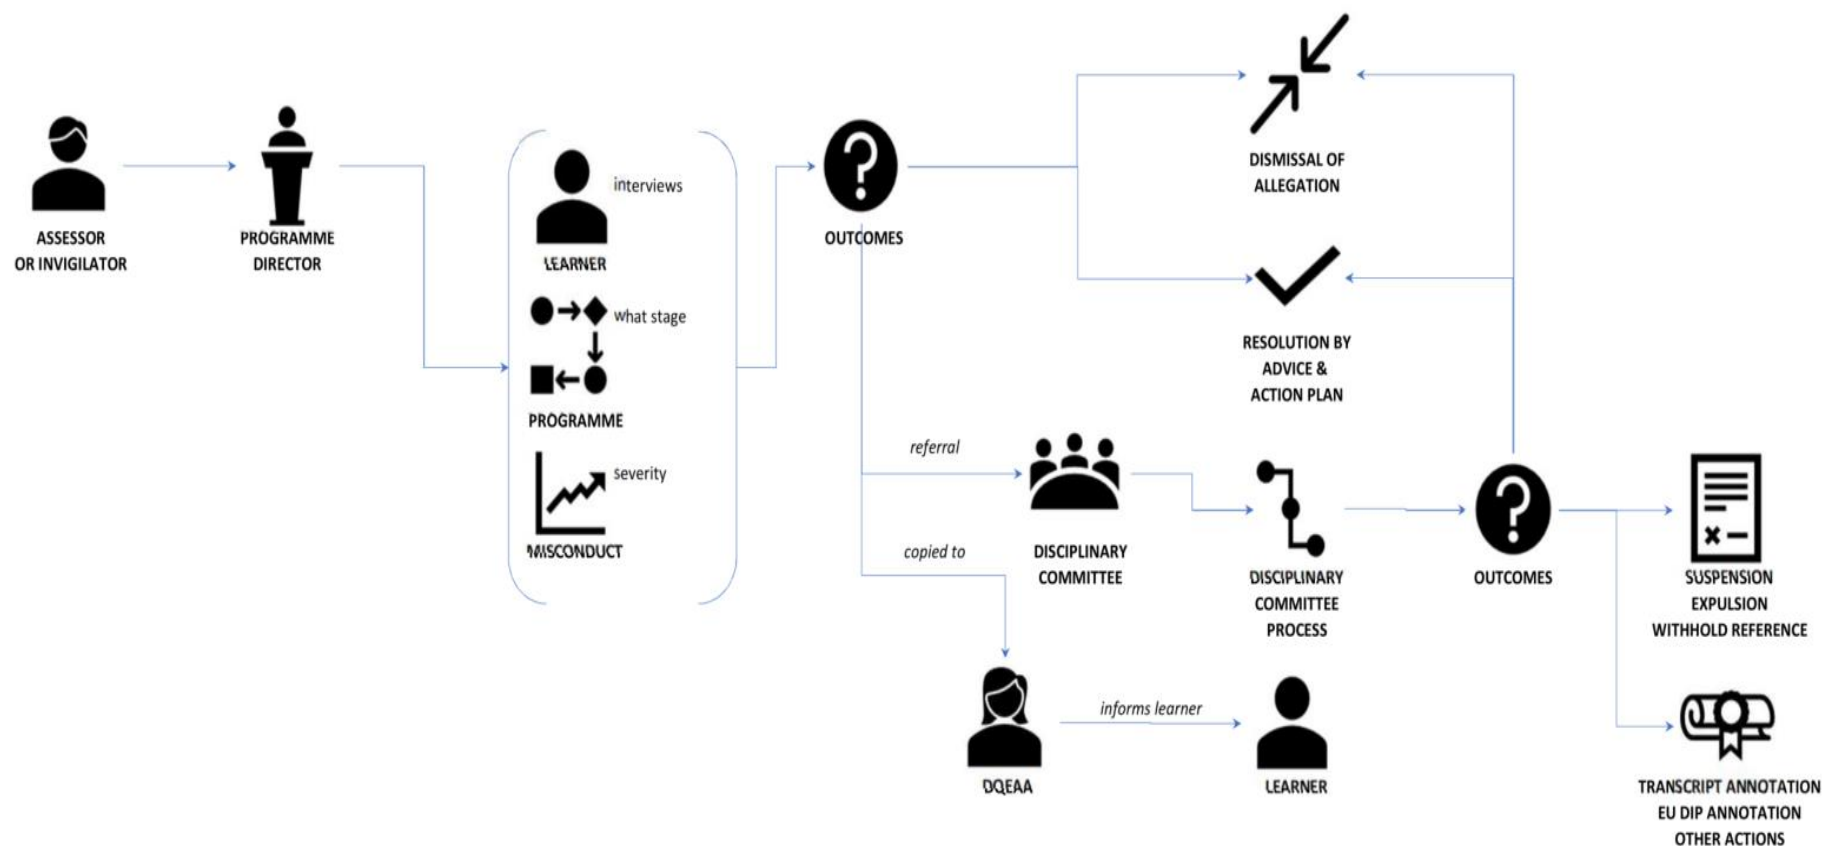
ASSESSOR OR INVIGILATOR

PROGRAMME DIRECTOR

interviews

LEARNER

what stage

PROGRAMME

severity

MISCONDUCT

OUTCOMES

DISMISSAL OF ALLEGATION

RESOLUTION BY ADVICE & ACTION PLAN

referral

copied to

DISCIPLINARY COMMITTEE

DISCIPLINARY COMMITTEE PROCESS

OUTCOMES

SUSPENSION EXPULSION WITHHOLD REFERENCE

DQEAA

informs learner

LEARNER

TRANSCRIPT ANNOTATION EU DIP ANNOTATION OTHER ACTIONS